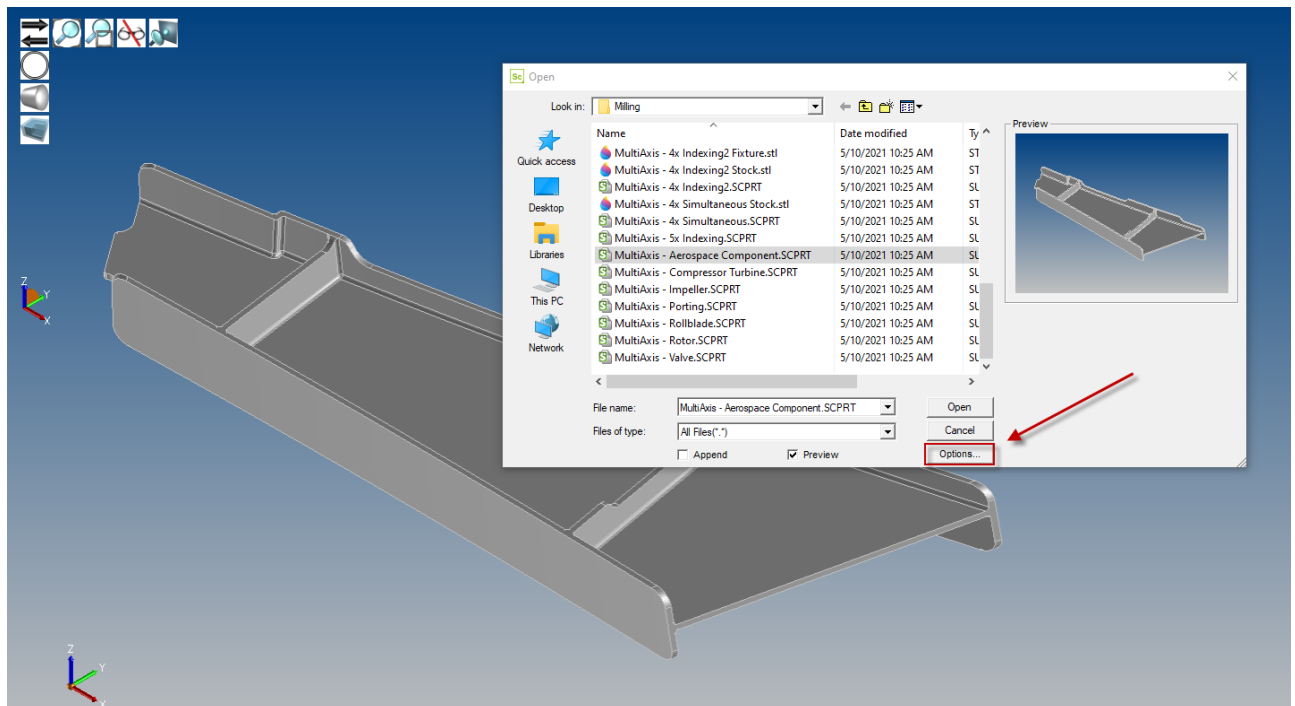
Sc Open

Look in: Milling

Quick access
Desktop
Libraries
This PC
Network

| Name | Date modified | Ty |
|---|---|---|
| MultiAxis - 4x Indexing2 Fixture.stl | 5/10/2021 10:25 AM | ST |
| MultiAxis - 4x Indexing2 Stock.stl | 5/10/2021 10:25 AM | ST |
| MultiAxis - 4x Indexing2.SCPRT | 5/10/2021 10:25 AM | SL |
| MultiAxis - 4x Simultaneous Stock.stl | 5/10/2021 10:25 AM | ST |
| MultiAxis - 4x Simultaneous.SCPRT | 5/10/2021 10:25 AM | SL |
| MultiAxis - 5x Indexing.SCPRT | 5/10/2021 10:25 AM | SL |
| MultiAxis - Aerospace Component.SCPRT | 5/10/2021 10:25 AM | SL |
| MultiAxis - Compressor Turbine.SCPRT | 5/10/2021 10:25 AM | SL |
| MultiAxis - Impeller.SCPRT | 5/10/2021 10:25 AM | SL |
| MultiAxis - Porting.SCPRT | 5/10/2021 10:25 AM | SL |
| MultiAxis - Rollblade.SCPRT | 5/10/2021 10:25 AM | SL |
| MultiAxis - Rotor.SCPRT | 5/10/2021 10:25 AM | SL |
| MultiAxis - Valve.SCPRT | 5/10/2021 10:25 AM | SL |

Preview

File name: MultiAxis - Aerospace Component.SCPRT
Files of type: All Files(*.*)
Append
Preview
Open
Cancel
Options...

Z
Y
X